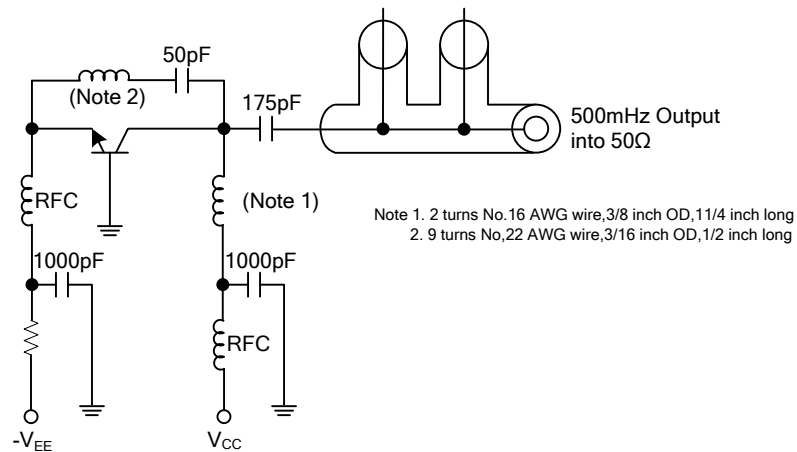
50pF

(Note 2)

175pF

500mHz Output into 50Ω

RFC

(Note 1)

Note 1. 2 turns No.16 AWG wire,3/8 inch OD,11/4 inch long
2. 9 turns No,22 AWG wire,3/16 inch OD,1/2 inch long

1000pF

1000pF

RFC

$-V_{EE}$

$V_{CC}$